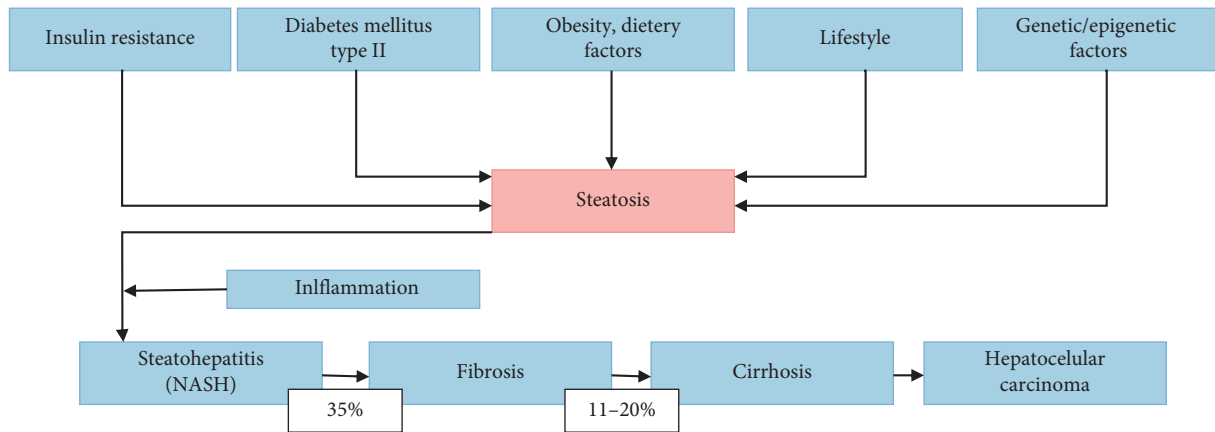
Insulin resistance

Diabetes mellitus type II

Obesity, dietery factors

Lifestyle

Genetic/epigenetic factors

Steatosis

Inlflammation

Steatohepatitis (NASH)

35%

Fibrosis

11–20%

Cirrhosis

Hepatocelular carcinoma